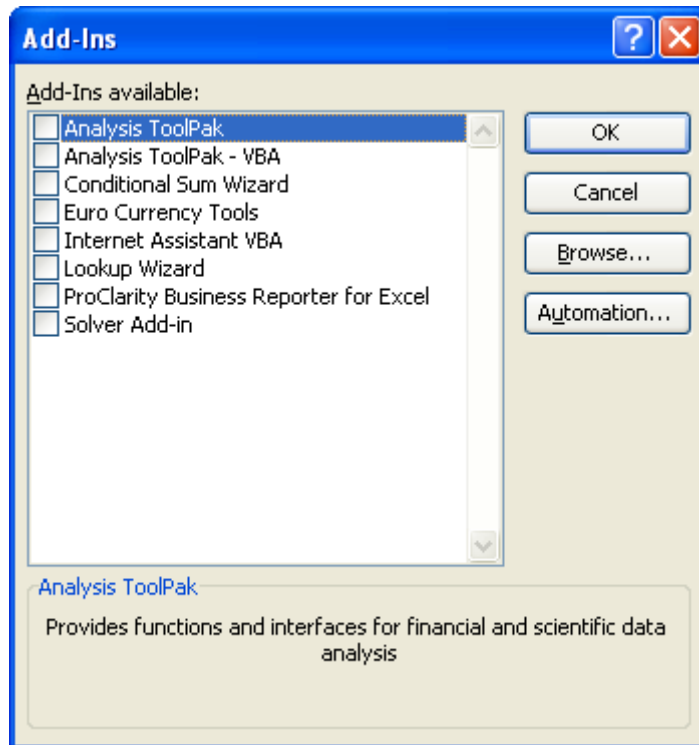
Add-Ins

Add-Ins available:

Analysis ToolPak
Analysis ToolPak - VBA
Conditional Sum Wizard
Euro Currency Tools
Internet Assistant VBA
Lookup Wizard
ProClarity Business Reporter for Excel
Solver Add-in

OK
Cancel
Browse...
Automation...

Analysis ToolPak

Provides functions and interfaces for financial and scientific data analysis